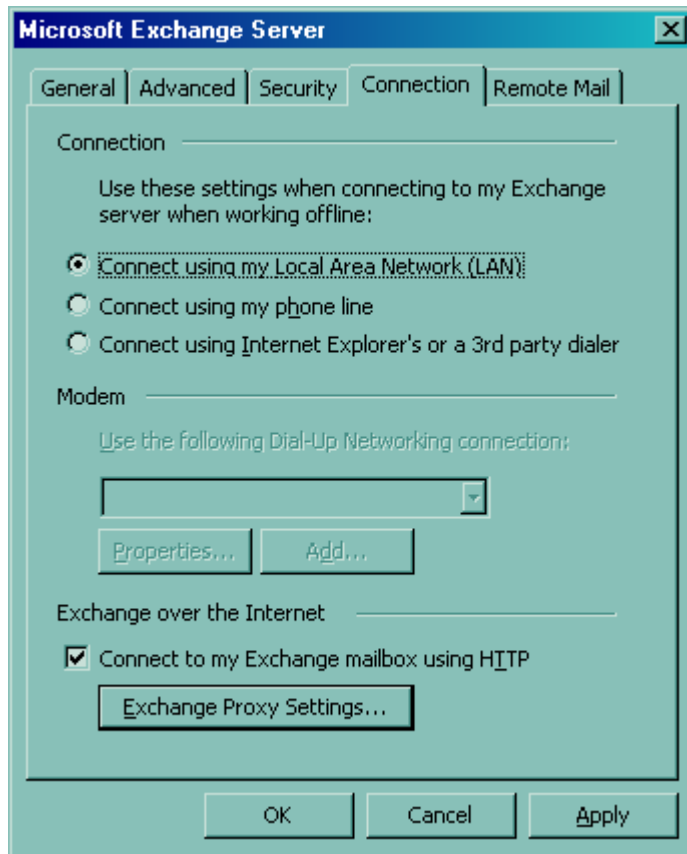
Microsoft Exchange Server

General | Advanced | Security | Connection | Remote Mail

Connection

Use these settings when connecting to my Exchange server when working offline:

Connect using my Local Area Network (LAN)

Connect using my phone line

Connect using Internet Explorer's or a 3rd party dialer

Modem

Use the following Dial-Up Networking connection:

Properties... Add...

Exchange over the Internet

Connect to my Exchange mailbox using HTTP

Exchange Proxy Settings...

OK Cancel Apply